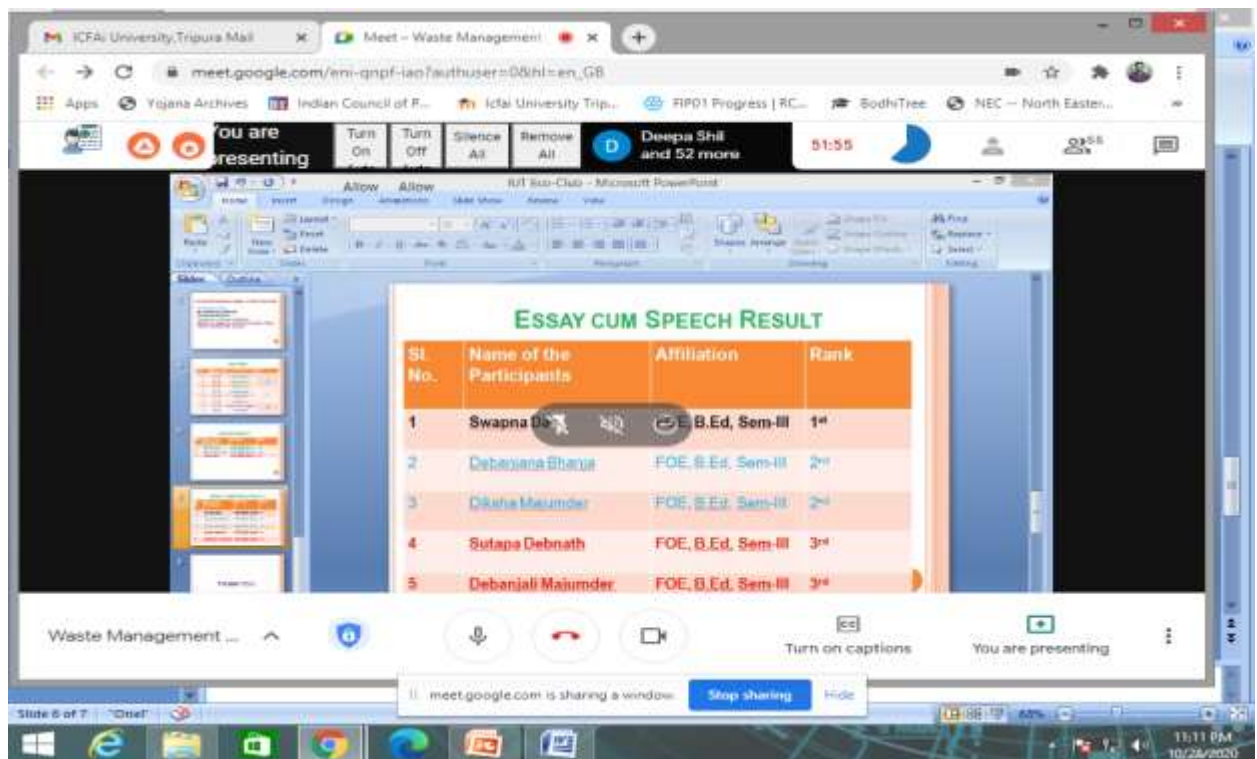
ICFAI University,Tripura Mail
Meet – Waste Management
meet.google.com/eni-qnpf-iao?authuser=0&hl=en_GB
Apps Yojana Archives Indian Council of F... Icfai University Trip... FIP01 Progress | RC... BodhiTree NEC – North Easter...
You are presenting
Turn On
Turn Off
Silence All
Remove All
Deepa Shil and 52 more
51:55
55
Allow Allow
IUT Eco-Club - Microsoft PowerPoint

ESSAY CUM SPEECH RESULT

| Sl. No. | Name of the Participants | Affiliation | Rank |
|---|---|---|---|
| 1 | Swapna D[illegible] | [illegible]E, B.Ed, Sem-III | 1st |
| 2 | Debanjana Bhanja | FOE, B.Ed, Sem-III | 2nd |
| 3 | Diksha Majumder | FOE, B.Ed, Sem-III | 2nd |
| 4 | Sutapa Debnath | FOE, B.Ed, Sem-III | 3rd |
| 5 | Debanjali Majumder | FOE, B.Ed, Sem-III | 3rd |

Waste Management ...
Turn on captions
You are presenting
meet.google.com is sharing a window.
Stop sharing
Hide
Slide 6 of 7 "Oriel"
11:11 PM
10/26/2020